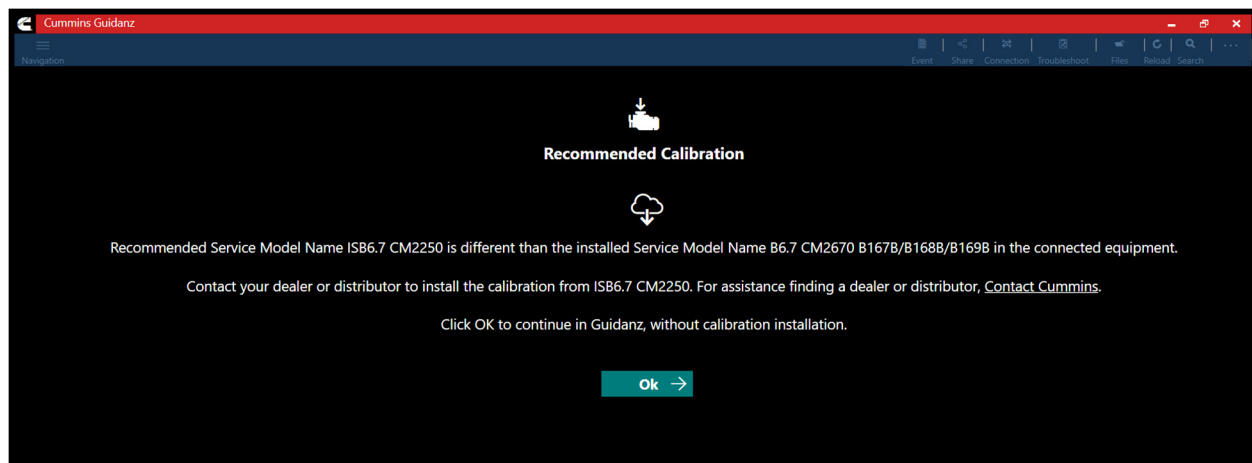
Cummins Guidanz

Navigation

Event Share Connection Troubleshoot Files Reload Search

Recommended Calibration

Recommended Service Model Name ISB6.7 CM2250 is different than the installed Service Model Name B6.7 CM2670 B167B/B168B/B169B in the connected equipment.

Contact your dealer or distributor to install the calibration from ISB6.7 CM2250. For assistance finding a dealer or distributor, Contact Cummins.

Click OK to continue in Guidanz, without calibration installation.

Ok